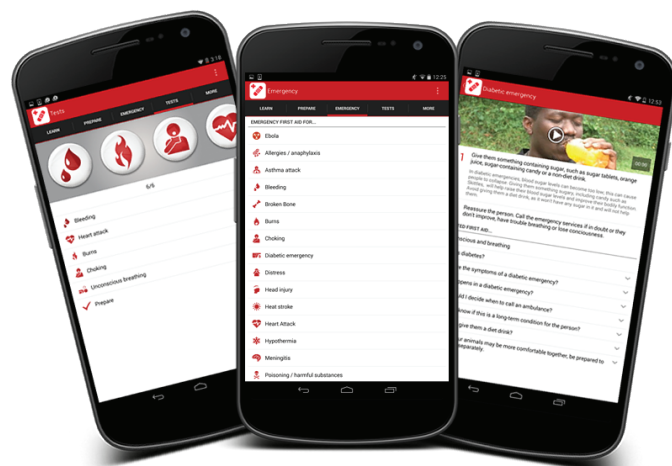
3:19

Tests

LEARN

PREPARE

EMERGENCY

TESTS

MORE

6/6

Bleeding

Heart attack

Burns

Choking

Unconscious breathing

Prepare

12:25

Emergency

LEARN

PREPARE

EMERGENCY

TESTS

MORE

EMERGENCY FIRST AID FOR...

Ebola

Allergies / anaphylaxis

Asthma attack

Bleeding

Broken Bone

Burns

Choking

Diabetic emergency

Distress

Head injury

Heat stroke

Heart Attack

Hypothermia

Meningitis

Poisoning / harmful substances

12:53

Diabetic emergency

1 Give them something containing sugar, such as sugar tablets, orange juice, sugar-containing candy or a non-diet drink.

In diabetic emergencies, blood sugar levels can become too low. This can cause people to collapse. Giving them something sugary, including candy such as Skittles, will help raise their blood sugar levels and improve their bodily function. Avoid giving them a diet drink, as it won't have any sugar in it and will not help.

2 Reassure the person. Call the emergency services if in doubt or they don't improve, have trouble breathing or lose conciousness.

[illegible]TED FIRST AID...

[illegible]scious and breathing

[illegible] diabetes?

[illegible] the symptoms of a diabetic emergency?

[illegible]ppens in a diabetic emergency?

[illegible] I decide when to call an ambulance?

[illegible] know if this is a long-term condition for the person?

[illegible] give them a diet drink?

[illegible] animals may be more comfortable together, be prepared to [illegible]parately.